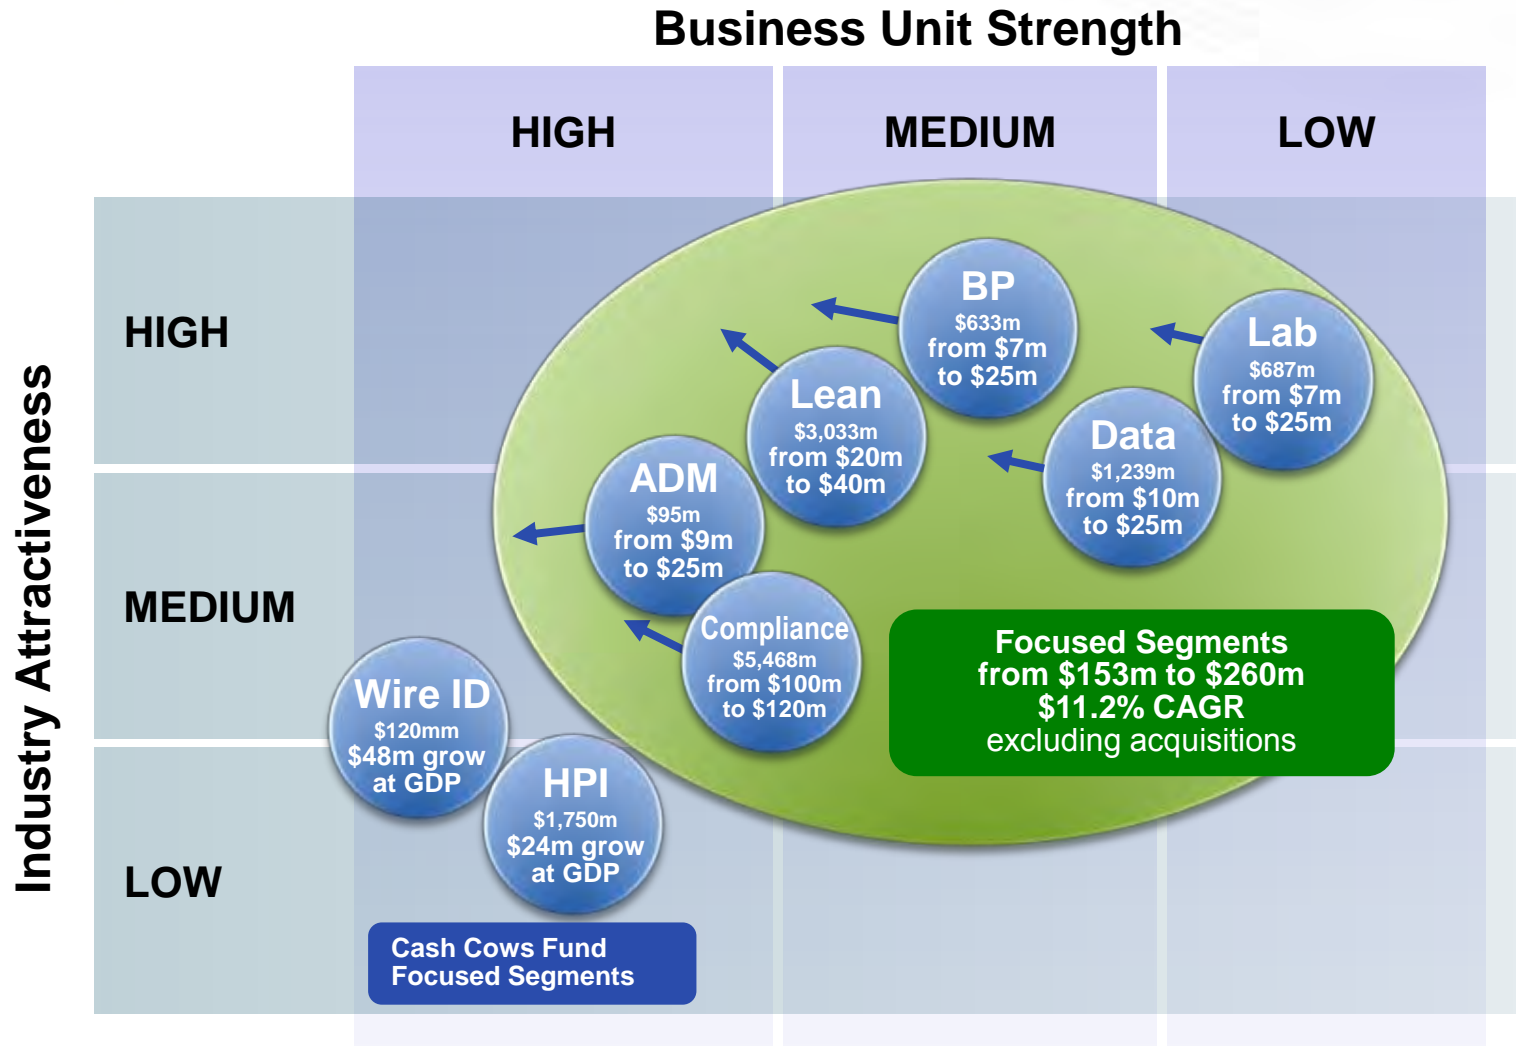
Business Unit Strength

HIGH

MEDIUM

LOW

Industry Attractiveness

HIGH

MEDIUM

LOW

BP
$633m
from $7m
to $25m

Lab
$687m
from $7m
to $25m

Lean
$3,033m
from $20m
to $40m

Data
$1,239m
from $10m
to $25m

ADM
$95m
from $9m
to $25m

Compliance
$5,468m
from $100m
to $120m

Focused Segments
from $153m to $260m
$11.2% CAGR
excluding acquisitions

Wire ID
$120mm
$48m grow
at GDP

HPI
$1,750m
$24m grow
at GDP

Cash Cows Fund
Focused Segments